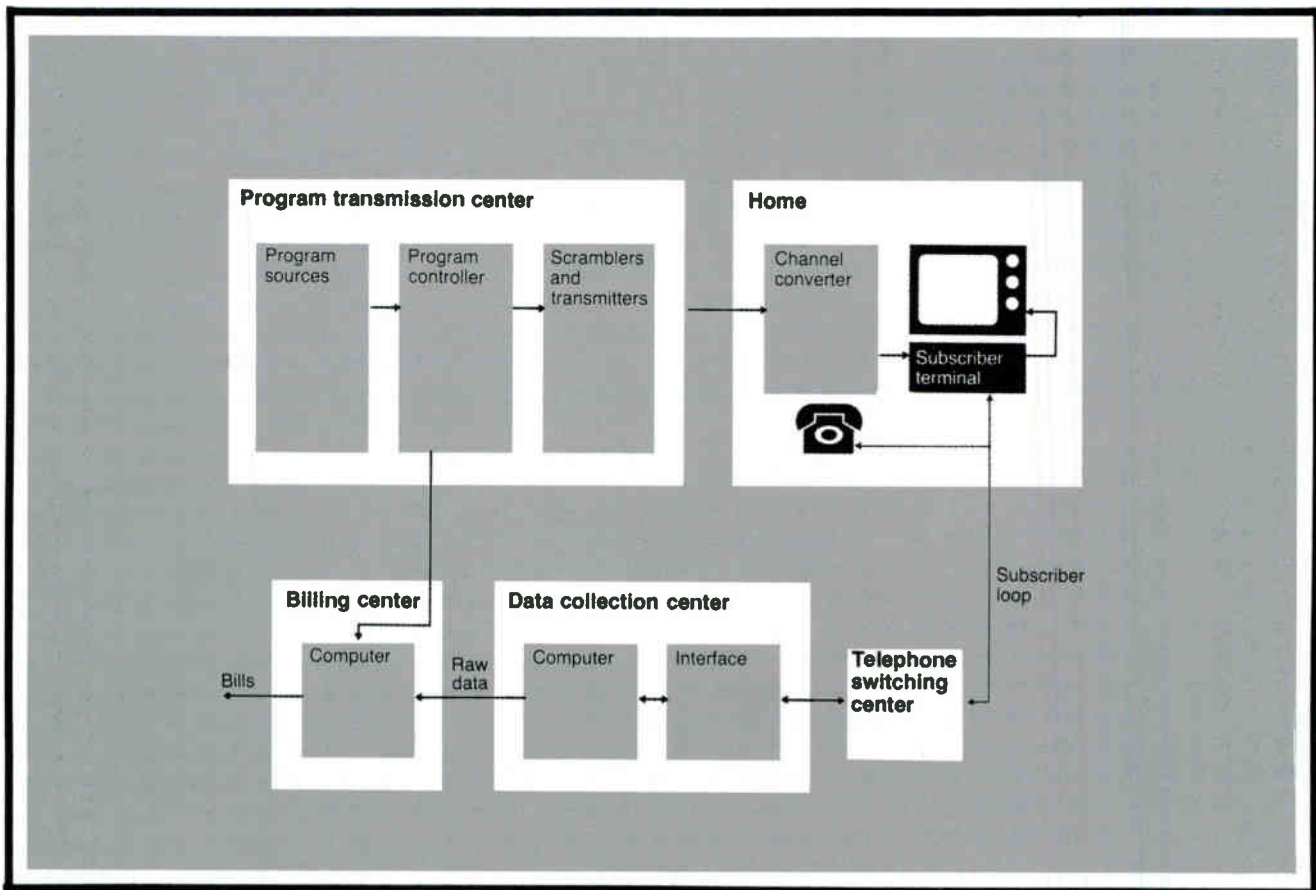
Program transmission center

Program sources

Program controller

Scramblers and transmitters

Home

Channel converter

Subscriber terminal

Subscriber loop

Billing center

Computer

Bills

Raw data

Data collection center

Computer

Interface

Telephone switching center